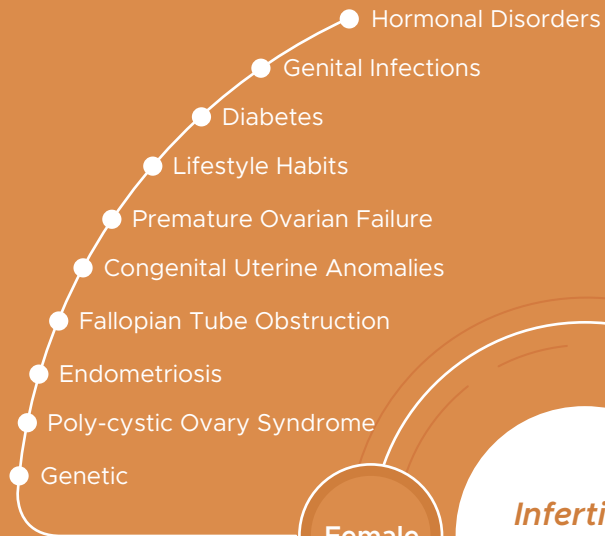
Hormonal Disorders

Genital Infections

Diabetes

Lifestyle Habits

Premature Ovarian Failure

Congenital Uterine Anomalies

Fallopian Tube Obstruction

Endometriosis

Poly-cystic Ovary Syndrome

Genetic

Female

Inferti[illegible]